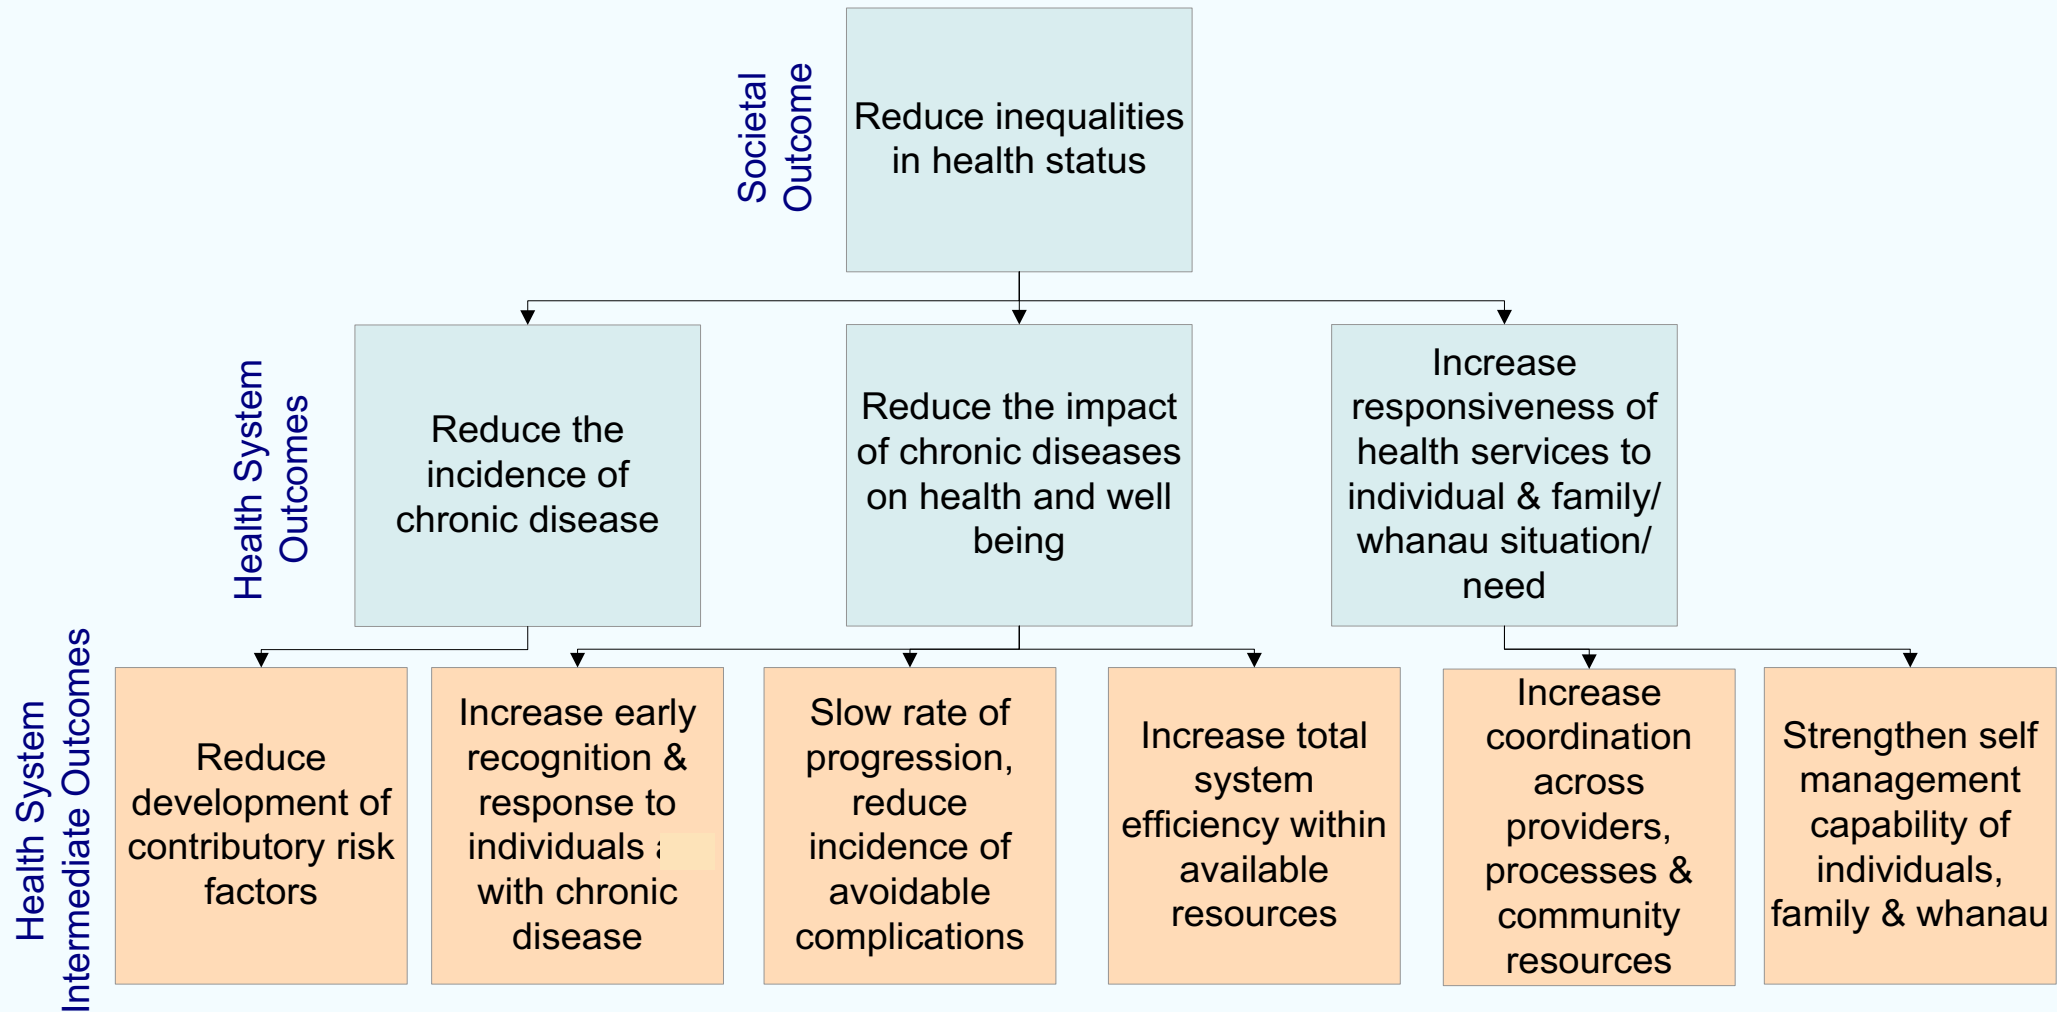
Societal Outcome

Reduce inequalities in health status

Health System Outcomes

Reduce the incidence of chronic disease

Reduce the impact of chronic diseases on health and well being

Increase responsiveness of health services to individual & family/ whanau situation/ need

Health System Intermediate Outcomes

Reduce development of contributory risk factors

Increase early recognition & response to individuals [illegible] with chronic disease

Slow rate of progression, reduce incidence of avoidable complications

Increase total system efficiency within available resources

Increase coordination across providers, processes & community resources

Strengthen self management capability of individuals, family & whanau